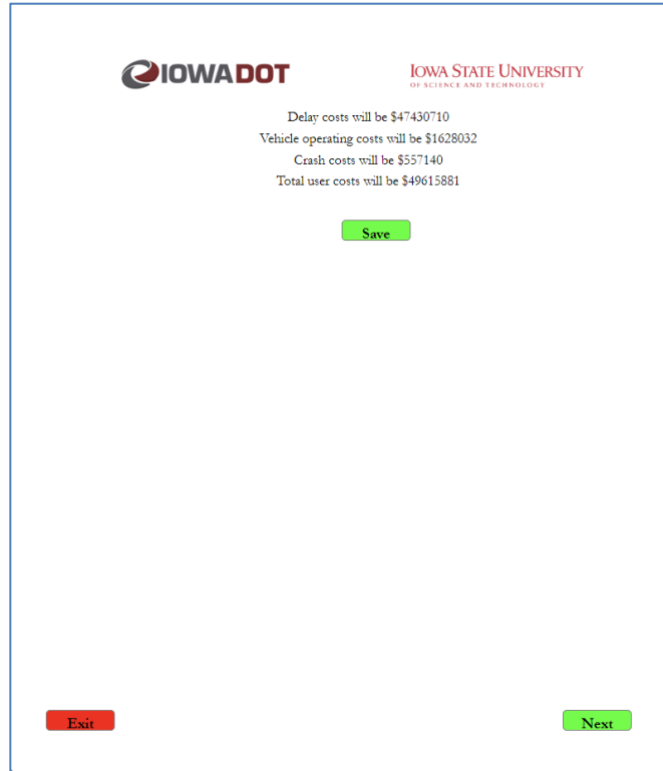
IOWADOT

IOWA STATE UNIVERSITY
OF SCIENCE AND TECHNOLOGY

Delay costs will be $47430710

Vehicle operating costs will be $1628032

Crash costs will be $557140

Total user costs will be $49615881

Save

Exit

Next